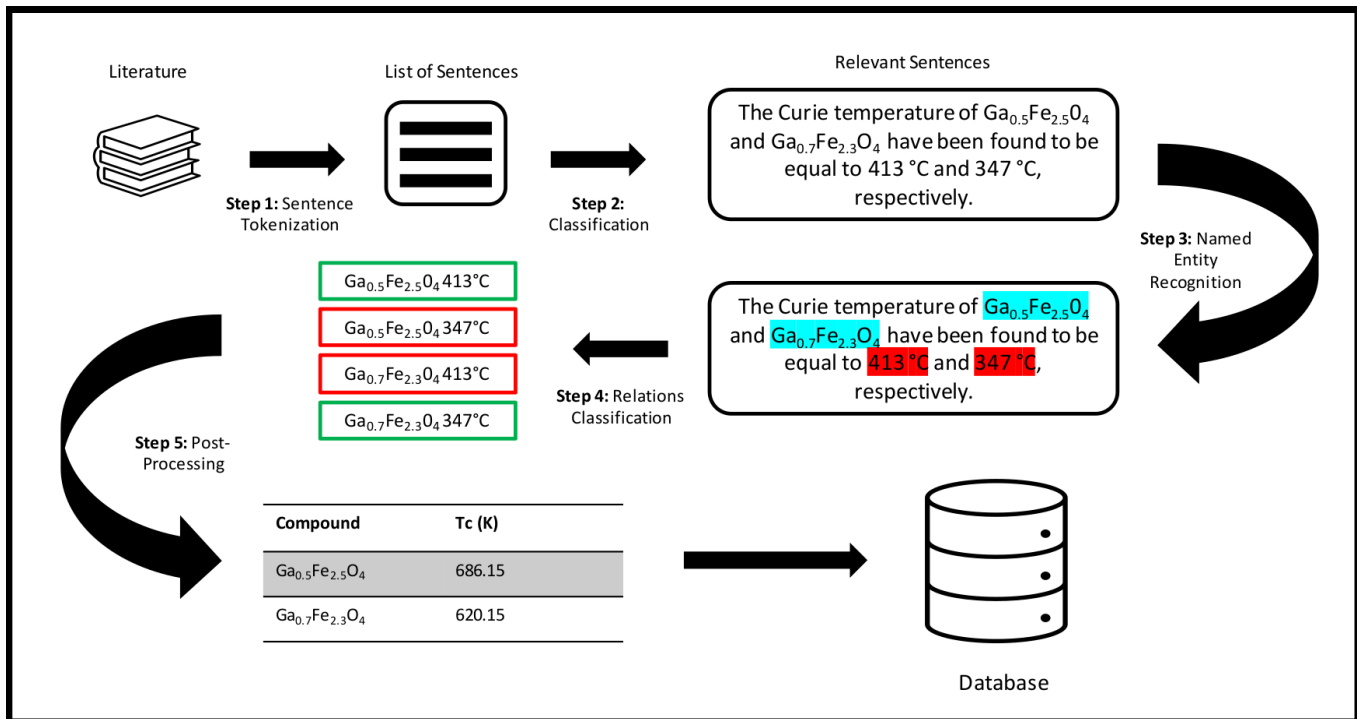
Literature

Step 1: Sentence Tokenization

List of Sentences

Step 2: Classification

Relevant Sentences

The Curie temperature of $Ga_{0.5}Fe_{2.5}0_4$ and $Ga_{0.7}Fe_{2.3}O_4$ have been found to be equal to 413 °C and 347 °C, respectively.

Step 3: Named Entity Recognition

The Curie temperature of $Ga_{0.5}Fe_{2.5}0_4$ and $Ga_{0.7}Fe_{2.3}O_4$ have been found to be equal to 413 °C and 347 °C, respectively.

Step 4: Relations Classification

$Ga_{0.5}Fe_{2.5}0_4$ 413°C

$Ga_{0.5}Fe_{2.5}0_4$ 347°C

$Ga_{0.7}Fe_{2.3}0_4$ 413°C

$Ga_{0.7}Fe_{2.3}0_4$ 347°C

Step 5: Post-Processing

| Compound | Tc (K) |
|---|---|
| $Ga_{0.5}Fe_{2.5}O_4$ | 686.15 |
| $Ga_{0.7}Fe_{2.3}O_4$ | 620.15 |

Database